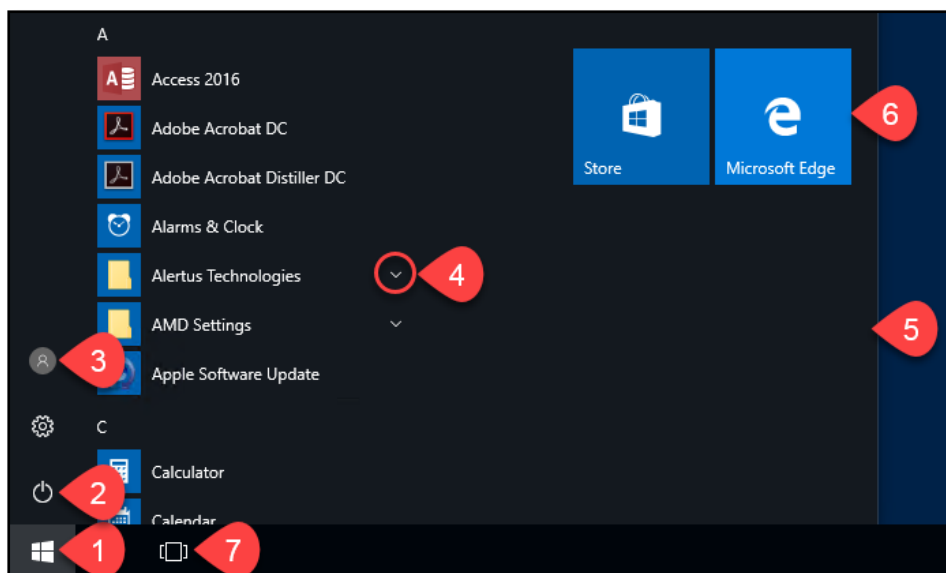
A

Access 2016

Adobe Acrobat DC

Adobe Acrobat Distiller DC

Alarms & Clock

Alertus Technologies

AMD Settings

Apple Software Update

C

Calculator

Calendar

Store

Microsoft Edge

1

2

3

4

5

6

7